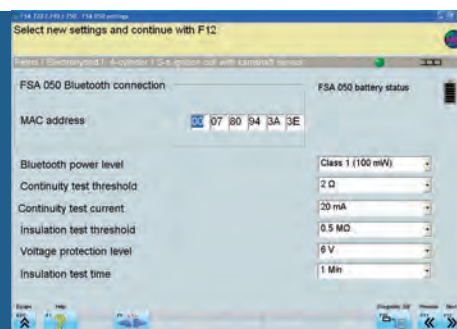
FSA 050 / FSA 050 settings

Select new settings and continue with F12

Petrol / Electronics / 4-cylinder / 2-4 ignition coil with camshaft sensor

FSA 050 Bluetooth connection

FSA 050 battery status

MAC address

00 07 80 94 3A 3E

Bluetooth power level

Class 1 (100 mW)

Continuity test threshold

2 Ω

Continuity test current

20 mA

Insulation test threshold

0.5 MΩ

Voltage protection level

6 V

Insulation test time

1 Min

Escape

Help

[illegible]